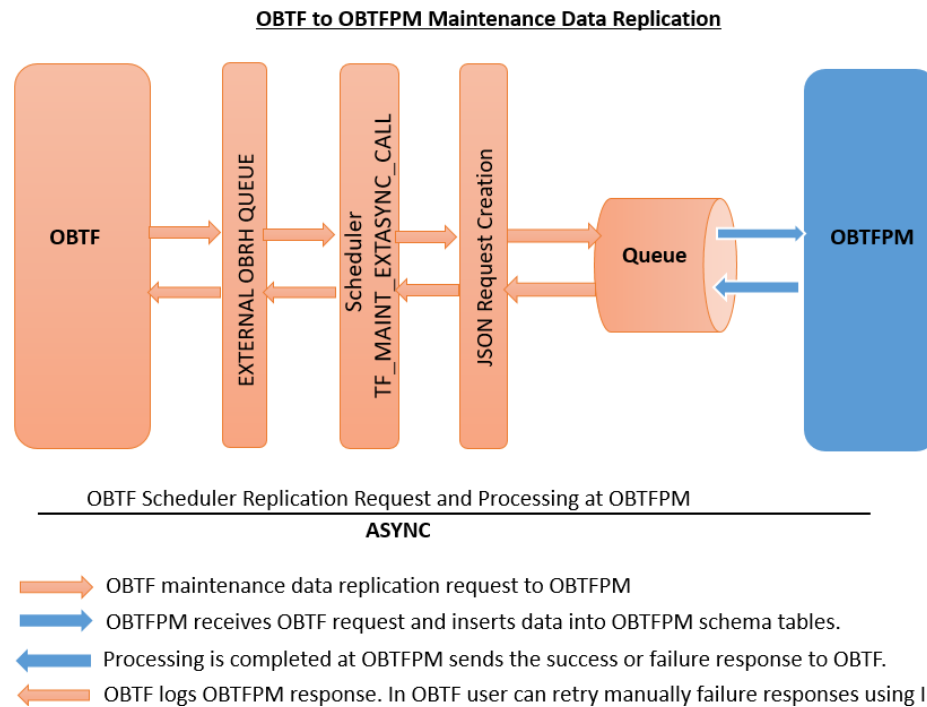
OBTF to OBTFPM Maintenance Data Replication

OBTF

EXTERNAL OBRH QUEUE

Scheduler
TF_MAINT_EXTASYNC_CALL

JSON Request Creation

Queue

OBTFPM

OBTF Scheduler Replication Request and Processing at OBTFPM

ASYNC

OBTF maintenance data replication request to OBTFPM

OBTFPM receives OBTF request and inserts data into OBTFPM schema tables.

Processing is completed at OBTFPM sends the success or failure response to OBTF.

OBTF logs OBTFPM response. In OBTF user can retry manually failure responses using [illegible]